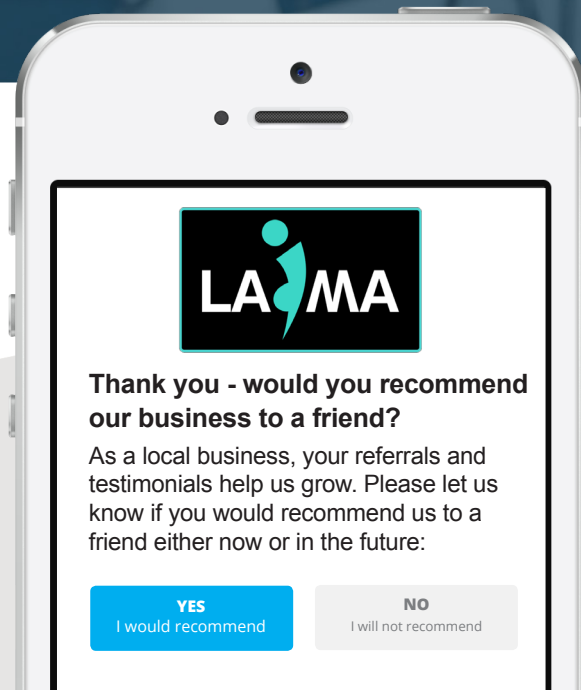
LAIMA

Thank you - would you recommend our business to a friend?

As a local business, your referrals and testimonials help us grow. Please let us know if you would recommend us to a friend either now or in the future:

YES
I would recommend

NO
I will not recommend